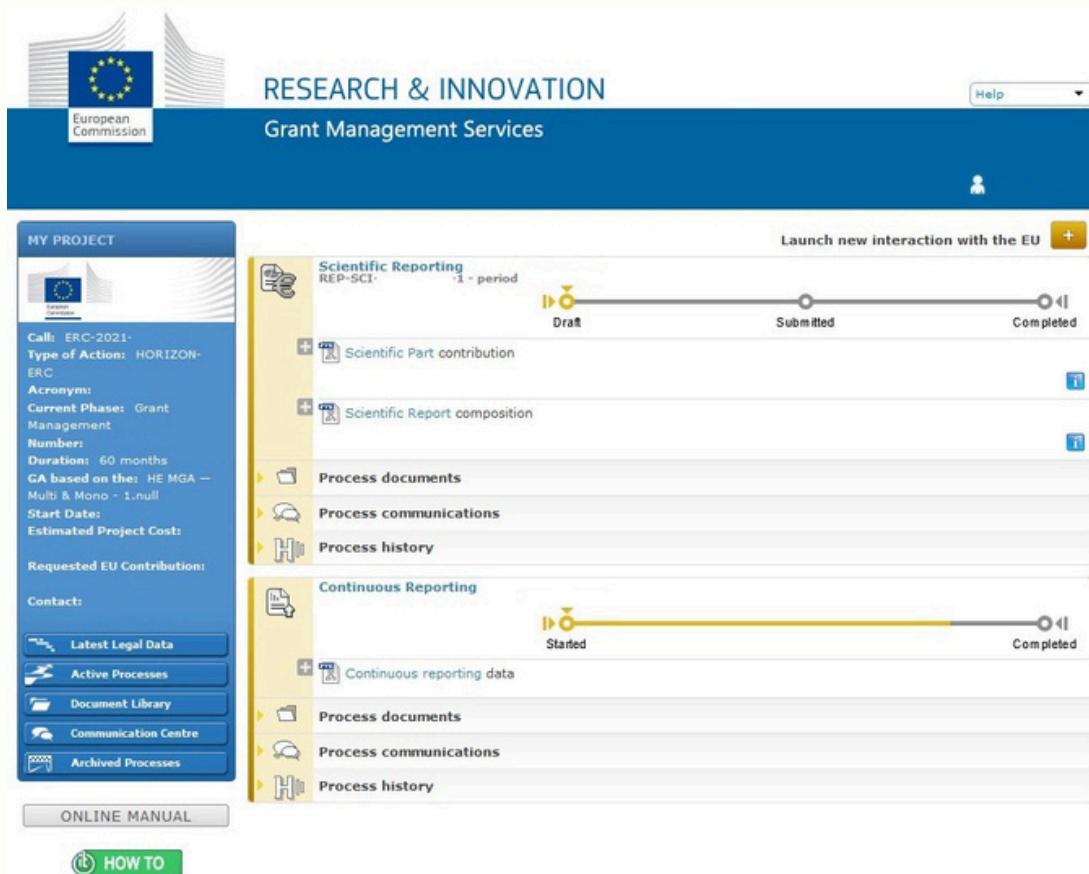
European Commission

RESEARCH & INNOVATION

Grant Management Services

Help

MY PROJECT

Call: ERC-2021-
Type of Action: HORIZON-ERC
Acronym:
Current Phase: Grant Management
Number:
Duration: 60 months
GA based on the: HE MGA — Multi & Mono - 1.null
Start Date:
Estimated Project Cost:

Requested EU Contribution:

Contact:

Latest Legal Data
Active Processes
Document Library
Communication Centre
Archived Processes

ONLINE MANUAL

HOW TO

Launch new interaction with the EU

Scientific Reporting
REP-SCI- -1 - period

Draft
Submitted
Completed

Scientific Part contribution

Scientific Report composition

Process documents
Process communications
Process history

Continuous Reporting

Started
Completed

Continuous reporting data

Process documents
Process communications
Process history